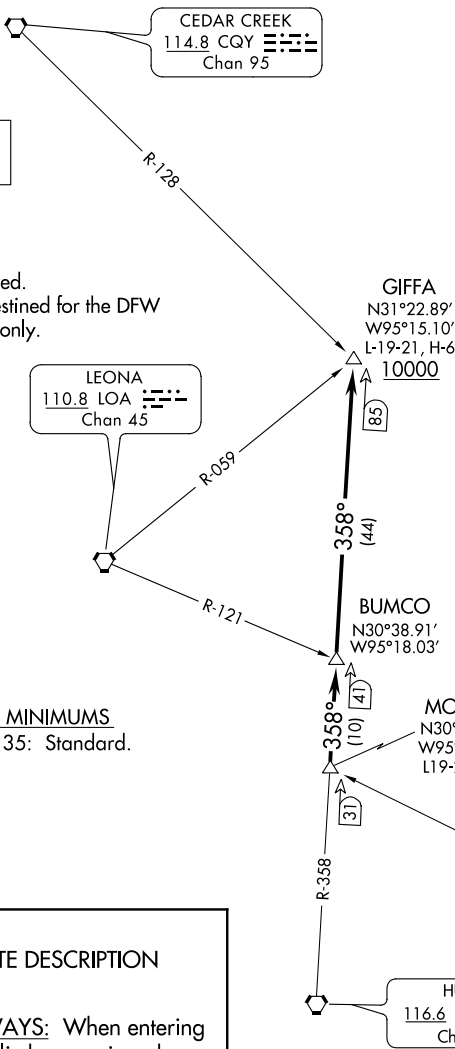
CEDAR CREEK
114.8 CQY
Chan 95

R-128

ed.
estined for the DFW
only.

GIFFA
N31°22.89′
W95°15.10′
L-19-21, H-6
10000

LEONA
110.8 LOA
Chan 45

R-059

85

358°
(44)

R-121

BUMCO
N30°38.91′
W95°18.03′

41

MINIMUMS
35: Standard.

358°
(10)

MO
N30°
W95
L19-

31

R-358

TE DESCRIPTION

YAYS: When entering

H
116.6
Ch